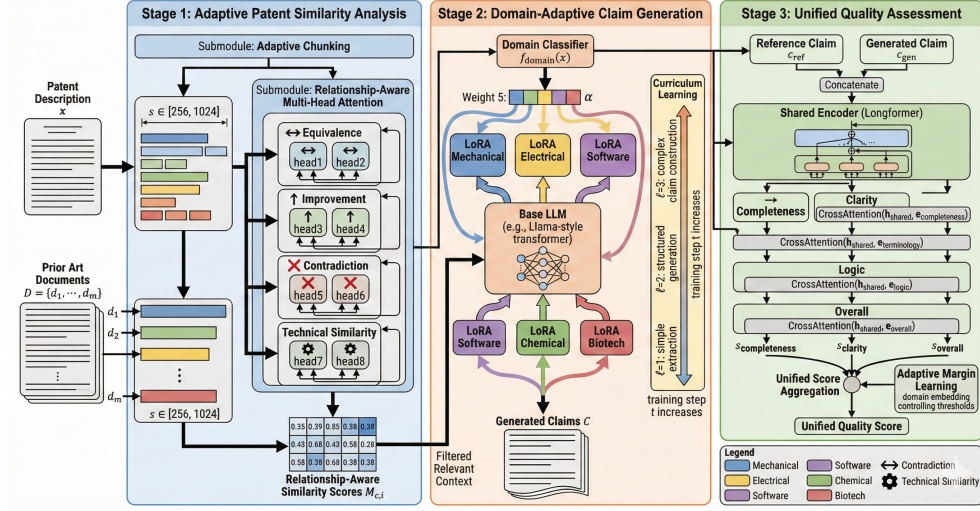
Stage 1: Adaptive Patent Similarity Analysis

Submodule: Adaptive Chunking

Patent Description $x$

$s \in [256, 1024]$

Submodule: Relationship-Aware Multi-Head Attention

↔ Equivalence
head1 head2

↑ Improvement
head3 head4

✕ Contradiction
head5 head6

Technical Similarity
head7 head8

Prior Art Documents $D = \{d_1, \cdots, d_m\}$

$d_1$
$d_2$
$d_3$
⋮
$d_m$

$s \in [256, 1024]$

| 0.35 | 0.39 | 0.85 | 0.38 | 0.38 |
|---|---|---|---|---|
| 0.43 | 0.68 | 0.43 | 0.58 | 0.28 |
| 0.58 | 0.38 | 0.68 | 0.38 | 0.38 |

Relationship-Aware Similarity Scores $M_{c,i}$

Stage 2: Domain-Adaptive Claim Generation

Domain Classifier $f_{\text{domain}}(x)$

Weight 5: $\alpha$

LoRA Mechanical
LoRA Electrical
LoRA Software

Base LLM (e.g., Llama-style transformer)

LoRA Software
LoRA Chemical
LoRA Biotech

Generated Claims $C$

Filtered Relevant Context

Curriculum Learning

$\ell$=3: complex claim construction
$\ell$=2: structured generation
$\ell$=1: simple extraction

training step t increases

training step t increases

Stage 3: Unified Quality Assessment

Reference Claim $c_{\text{ref}}$

Generated Claim $c_{\text{gen}}$

Concatenate

Shared Encoder (Longformer)

$\rightarrow$ Completeness

Clarity
CrossAttention($\mathbf{h}_{\text{shared}}$, $\mathbf{e}_{\text{completeness}}$)

CrossAttention($\mathbf{h}_{\text{shared}}$, $\mathbf{e}_{\text{terminology}}$)

Logic
CrossAttention($\mathbf{h}_{\text{shared}}$, $\mathbf{e}_{\text{logic}}$)

Overall
CrossAttention($\mathbf{h}_{\text{shared}}$, $\mathbf{e}_{\text{overall}}$)

$s_{\text{completeness}}$ $s_{\text{clarity}}$ $s_{\text{overall}}$

Unified Score Aggregation

Adaptive Margin Learning
domain embedding controlling thresholds

Unified Quality Score

Legend
Mechanical
Electrical
Software
Software
Chemical
Biotech
↔ Contradiction
Technical Similarity